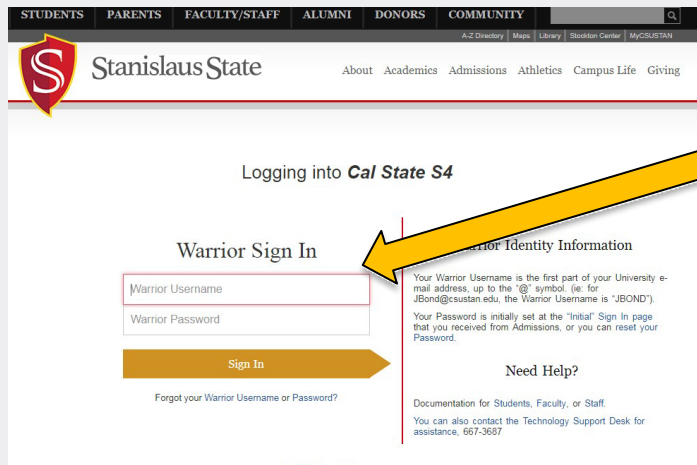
STUDENTS PARENTS FACULTY/STAFF ALUMNI DONORS COMMUNITY

A-Z Directory | Maps | Library | Stockton Center | MyCSUSTAN

S Stanislaus State

About Academics Admissions Athletics Campus Life Giving

Logging into *Cal State S4*

Warrior Sign In

Warrior Username

Warrior Password

Sign In

Forgot your Warrior Username or Password?

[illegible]rior Identity Information

Your Warrior Username is the first part of your University e-mail address, up to the "@" symbol. (ie: for JBond@csustan.edu, the Warrior Username is "JBOND").

Your Password is initially set at the "Initial" Sign In page that you received from Admissions, or you can reset your Password.

Need Help?

Documentation for Students, Faculty, or Staff.

You can also contact the Technology Support Desk for assistance, 667-3687